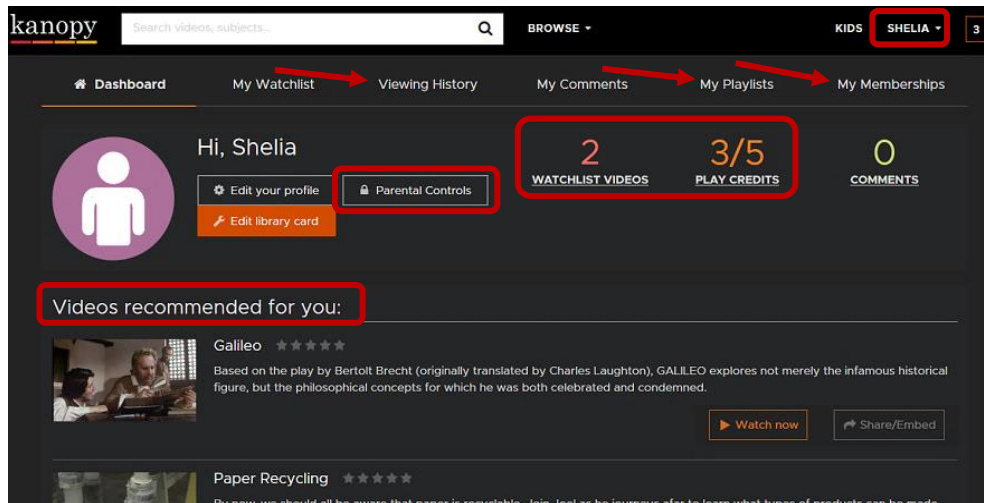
kanopy

Search videos, subjects...

BROWSE

KIDS

SHELIA

3

Dashboard

My Watchlist

Viewing History

My Comments

My Playlists

My Memberships

Hi, Shelia

Edit your profile

Parental Controls

Edit library card

2
WATCHLIST VIDEOS

3/5
PLAY CREDITS

0
COMMENTS

Videos recommended for you:

Galileo

Based on the play by Bertolt Brecht (originally translated by Charles Laughton), GALILEO explores not merely the infamous historical figure, but the philosophical concepts for which he was both celebrated and condemned.

Watch now

Share/Embed

Paper Recycling

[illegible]